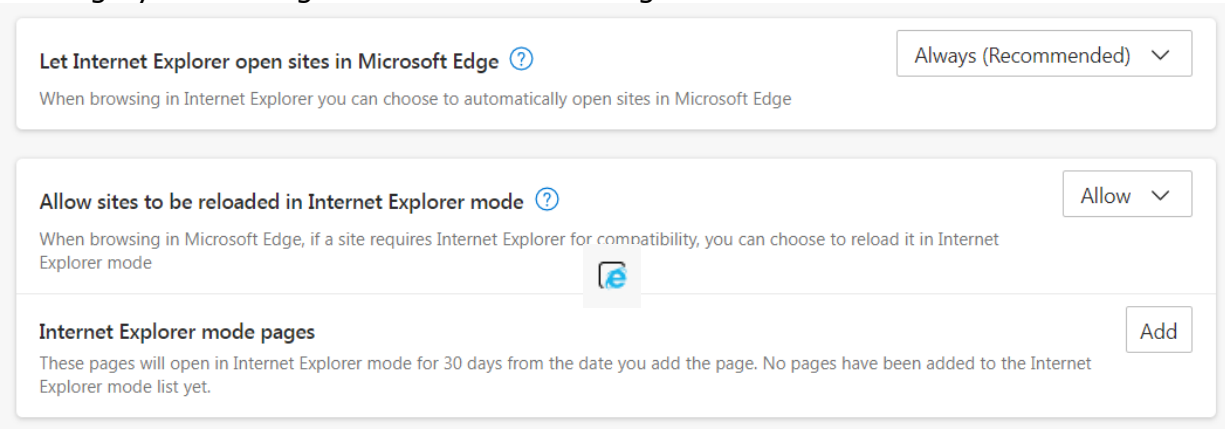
Let Internet Explorer open sites in Microsoft Edge

When browsing in Internet Explorer you can choose to automatically open sites in Microsoft Edge

Always (Recommended)

Allow sites to be reloaded in Internet Explorer mode

When browsing in Microsoft Edge, if a site requires Internet Explorer for compatibility, you can choose to reload it in Internet Explorer mode

Allow

Internet Explorer mode pages

These pages will open in Internet Explorer mode for 30 days from the date you add the page. No pages have been added to the Internet Explorer mode list yet.

Add